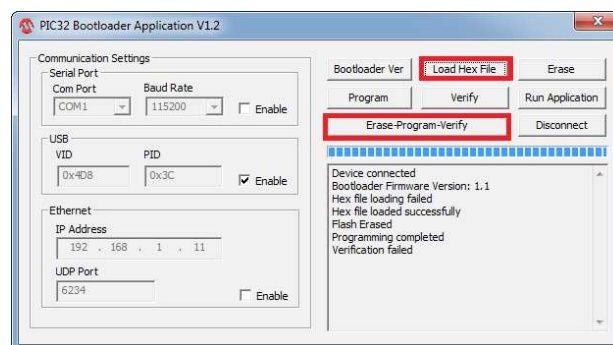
PIC32 Bootloader Application V1.2

Communication Settings

Serial Port

Com Port

Baud Rate

COM1

115200

Enable

USB

VID

PID

0x4D8

0x3C

Enable

Ethernet

IP Address

192 . 168 . 1 . 11

UDP Port

6234

Enable

Bootloader Ver

Load Hex File

Erase

Program

Verify

Run Application

Erase-Program-Verify

Disconnect

Device connected
Bootloader Firmware Version: 1.1
Hex file loading failed
Hex file loaded successfully
Flash Erased
Programming completed
Verification failed